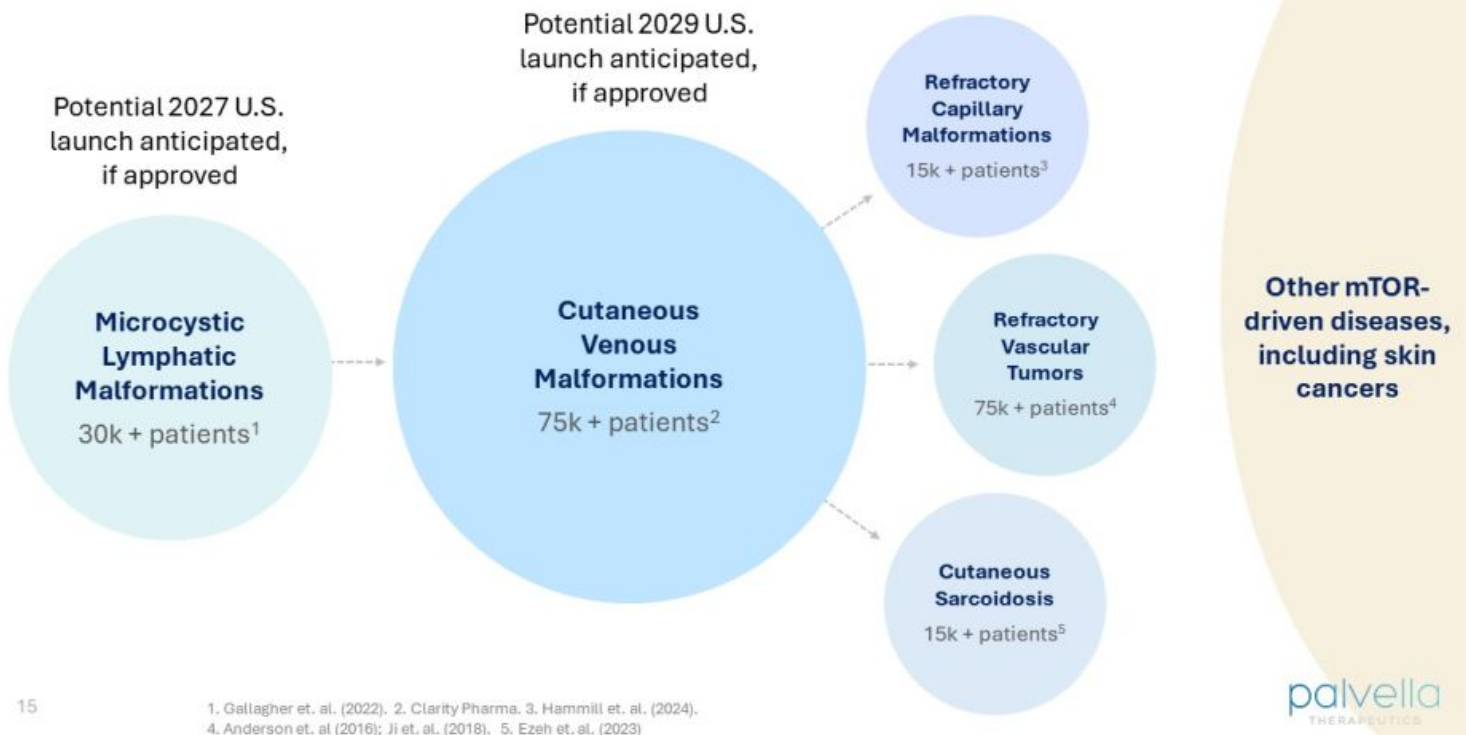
Potential 2027 U.S. launch anticipated, if approved

Microcystic Lymphatic Malformations
30k + patients$^{1}$

Potential 2029 U.S. launch anticipated, if approved

Cutaneous Venous Malformations
75k + patients$^{2}$

Refractory Capillary Malformations
15k + patients$^{3}$

Refractory Vascular Tumors
75k + patients$^{4}$

Cutaneous Sarcoidosis
15k + patients$^{5}$

Other mTOR-driven diseases, including skin cancers

15

1. Gallagher et. al. (2022). 2. Clarity Pharma. 3. Hammill et. al. (2024). 4. Anderson et. al (2016); Ji et. al. (2018). 5. Ezeh et. al. (2023)

palvella
THERAPEUTICS